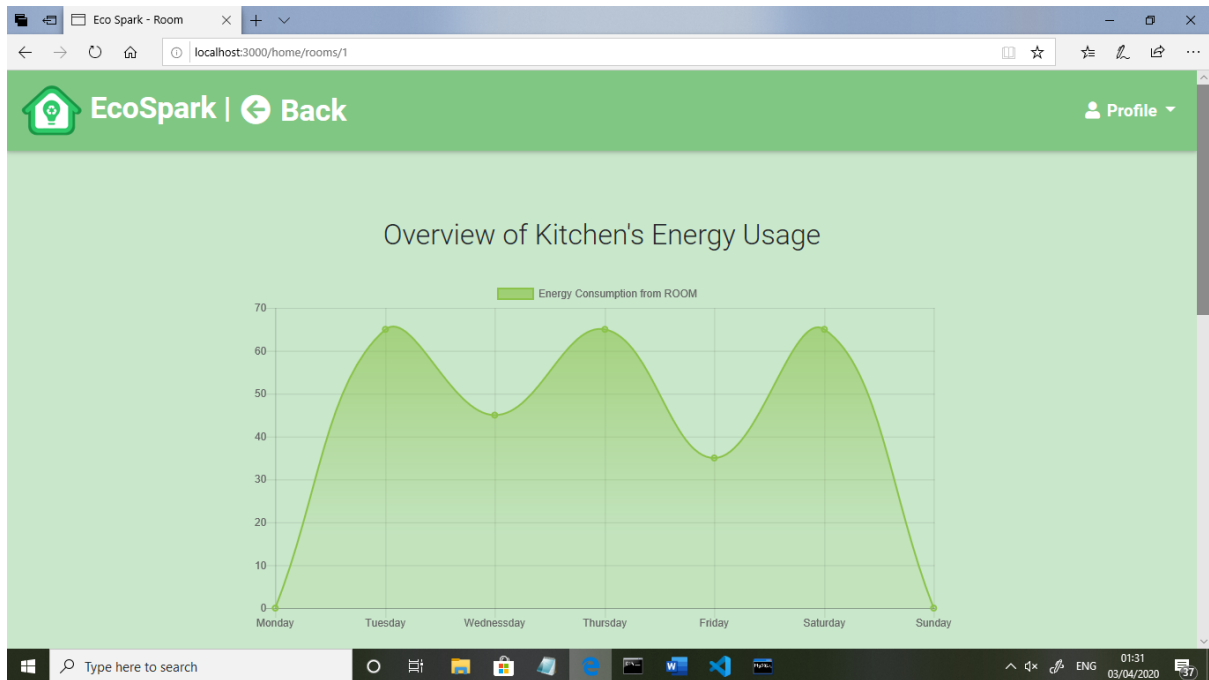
Eco Spark - Room

localhost:3000/home/rooms/1

EcoSpark | Back

Profile

Overview of Kitchen's Energy Usage

Energy Consumption from ROOM

70
60
50
40
30
20
10
0

Monday Tuesday Wednesday Thursday Friday Saturday Sunday

Type here to search

ENG 01:31 03/04/2020 37